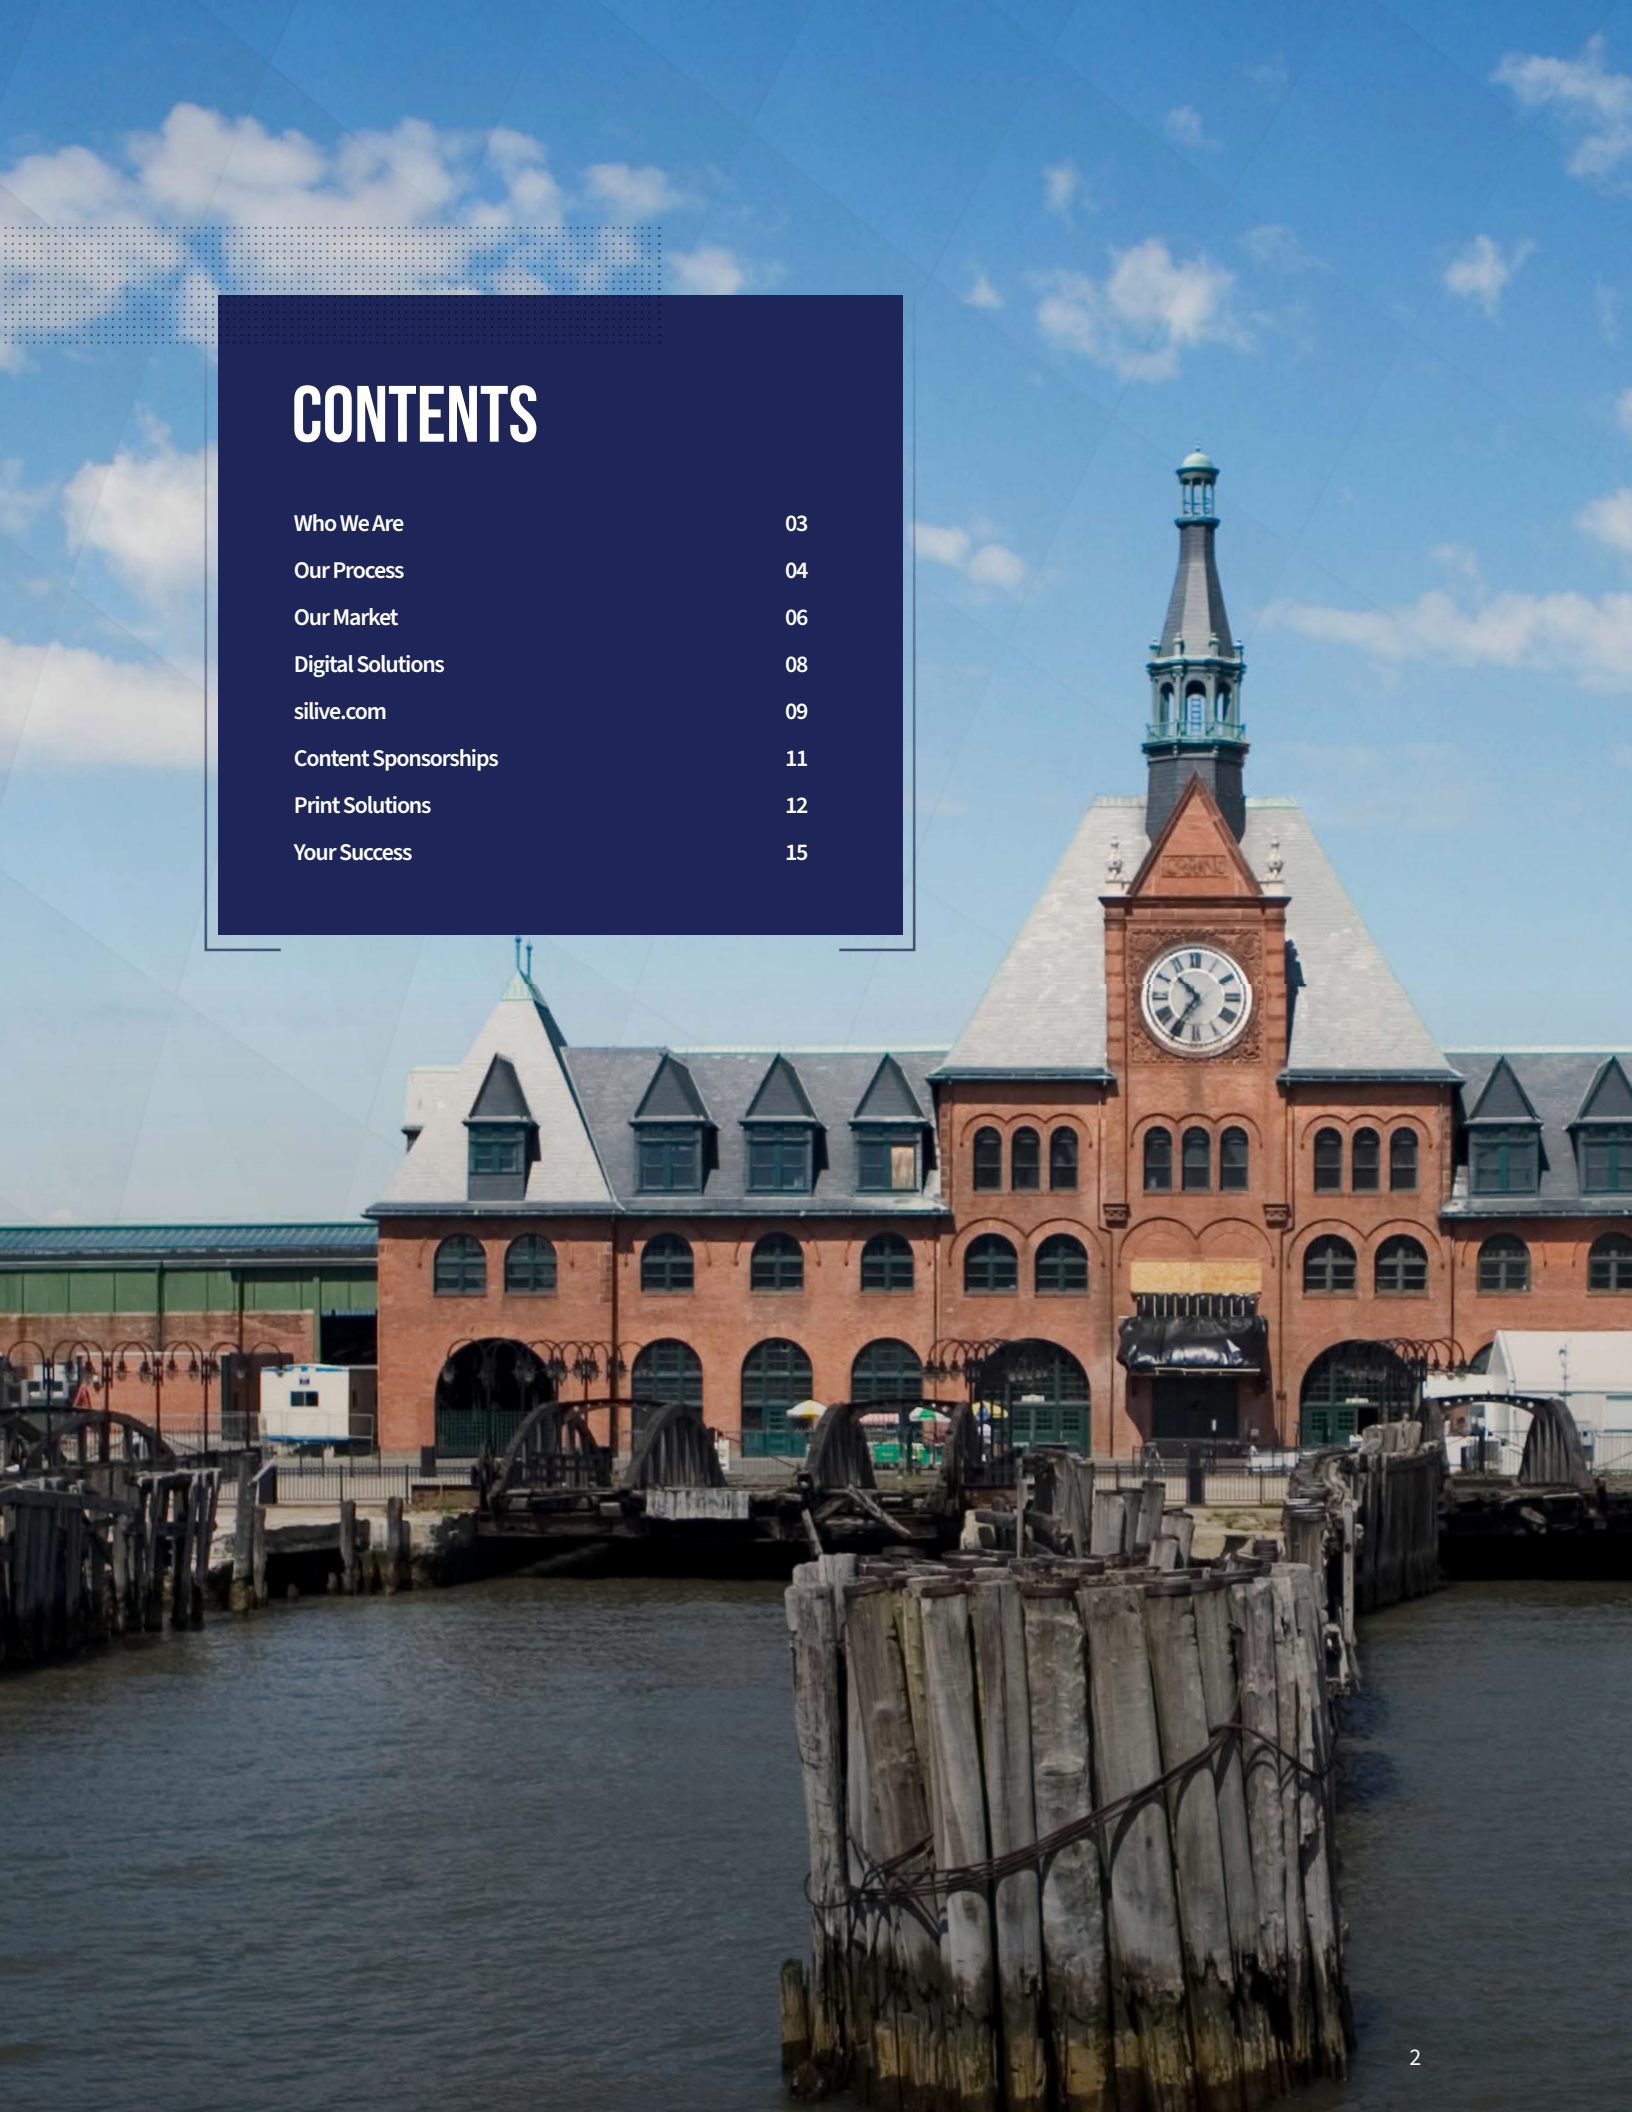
CONTENTS

| | |
|---|---|
| Who We Are | 03 |
| Our Process | 04 |
| Our Market | 06 |
| Digital Solutions | 08 |
| silive.com | 09 |
| Content Sponsorships | 11 |
| Print Solutions | 12 |
| Your Success | 15 |

2